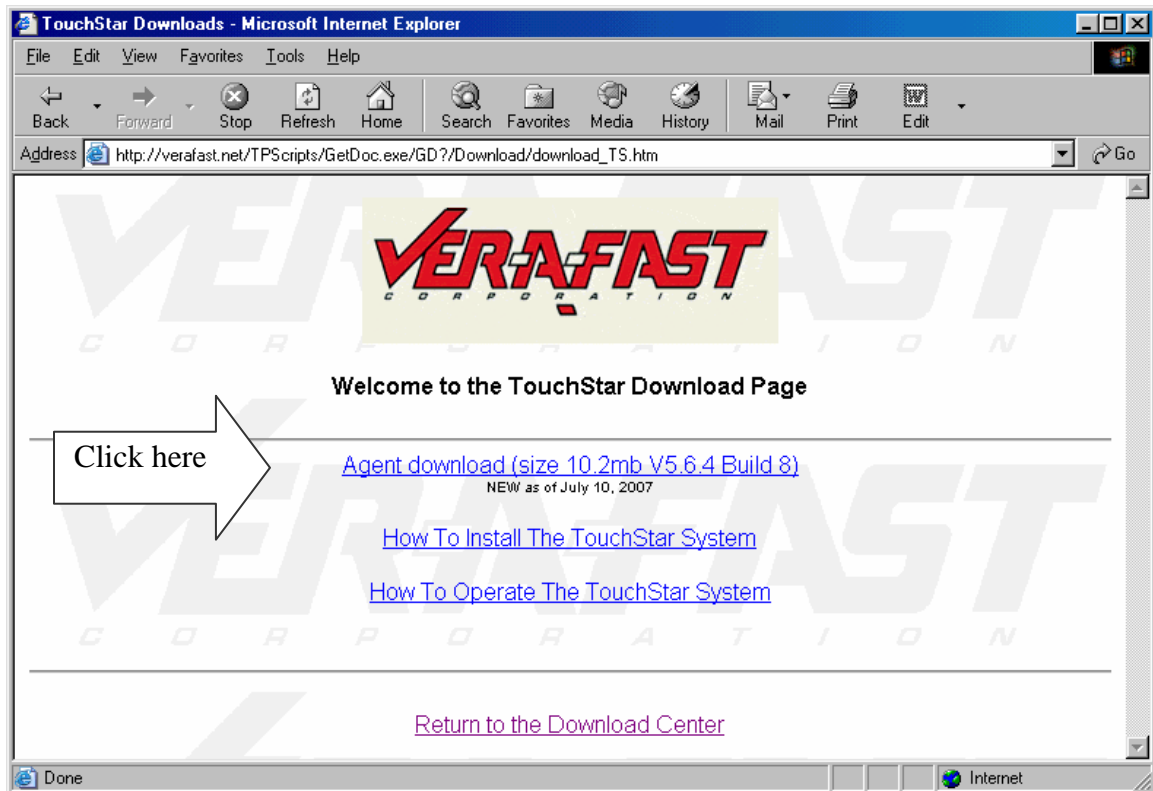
TouchStar Downloads - Microsoft Internet Explorer

File Edit View Favorites Tools Help

Back Forward Stop Refresh Home Search Favorites Media History Mail Print Edit

Address http://verafast.net/TPScripts/GetDoc.exe/GD?/Download/download_TS.htm Go

VERA-FAST
CORPORATION

Welcome to the TouchStar Download Page

Click here

Agent download (size 10.2mb V5.6.4 Build 8)
NEW as of July 10, 2007

How To Install The TouchStar System

How To Operate The TouchStar System

Return to the Download Center

Done Internet